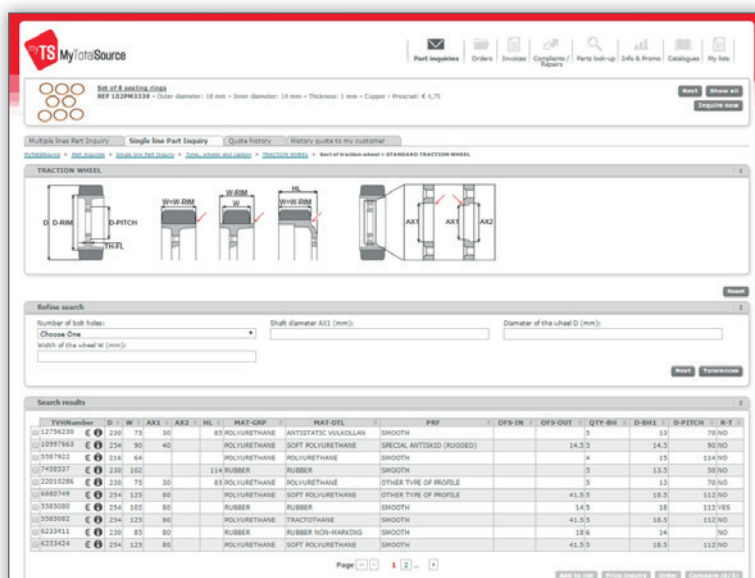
TS MyTotalSource

Part inquiries | Orders | Invoices | Complaints / Repairs | Parts look-up | Info & Promo | Catalogues | My lists

Set of 8 sealing rings
REF 182PM3338 – Outer diameter: 18 mm • Inner diameter: 14 mm • Thickness: 1 mm • Copper • Price/set: € 4,75

Next | Show all
Inquire now

Multiple lines Part Inquiry | Single line Part Inquiry | Quote history | History quote to my customer

MyTotalSource > Part inquiries > Single line Part Inquiry > Tyres, wheels and castors > TRACTION WHEEL > Sort of traction wheel > STANDARD TRACTION WHEEL

TRACTION WHEEL

D D-RIM D-PITCH TH-FL W=W-RIM W-RIM W HL W=W-RIM AX1 AX1 AX2

Reset

Refine search

Number of bolt holes:
Choose One
Shaft diameter AX1 (mm):
Diameter of the wheel D (mm):
Width of the wheel W (mm):

Next | Tolerance

Search results

| TVHNumber | D | W | AX1 | AX2 | HL | MAT-GRP | MAT-DTL | PRF | OFS-IN | OFS-OUT | QTY-BH | D-BH1 | D-PITCH | R-T |
|---|---|---|---|---|---|---|---|---|---|---|---|---|---|---|
| 12756230 | 230 | 75 | 30 | | 85 | POLYURETHANE | ANTISTATIC VULKOLLAN | SMOOTH | | | 5 | 13 | 70 | NO |
| 10997663 | 254 | 90 | 40 | | | POLYURETHANE | SOFT POLYURETHANE | SPECIAL ANTISKID (RUGGED) | | 14.5 | 5 | 14.5 | 90 | NO |
| 5587922 | 216 | 64 | | | | POLYURETHANE | POLYURETHANE | SMOOTH | | | 4 | 15 | 114 | NO |
| 7458537 | 230 | 102 | | | 114 | RUBBER | RUBBER | SMOOTH | | | 5 | 13.5 | 50 | NO |
| 22010286 | 230 | 75 | 30 | | 85 | POLYURETHANE | POLYURETHANE | OTHER TYPE OF PROFILE | | | 5 | 13 | 70 | NO |
| 6880749 | 254 | 125 | 80 | | | POLYURETHANE | SOFT POLYURETHANE | OTHER TYPE OF PROFILE | | 41.5 | 5 | 18.5 | 112 | NO |
| 5585080 | 254 | 102 | 80 | | | RUBBER | RUBBER | SMOOTH | | 14 | 5 | 18 | 112 | YES |
| 5585082 | 254 | 125 | 80 | | | POLYURETHANE | TRACTOTHANE | SMOOTH | | 41.5 | 5 | 18.5 | 112 | NO |
| 6233411 | 230 | 85 | 80 | | | RUBBER | RUBBER NON-MARKING | SMOOTH | | 18 | 6 | 14 | | NO |
| 6233424 | 254 | 125 | 80 | | | POLYURETHANE | SOFT POLYURETHANE | SMOOTH | | 41.5 | 5 | 18.5 | 112 | NO |

Page 1 2 ...

Add to list | Price inquiry | Order | Compare (0/5)